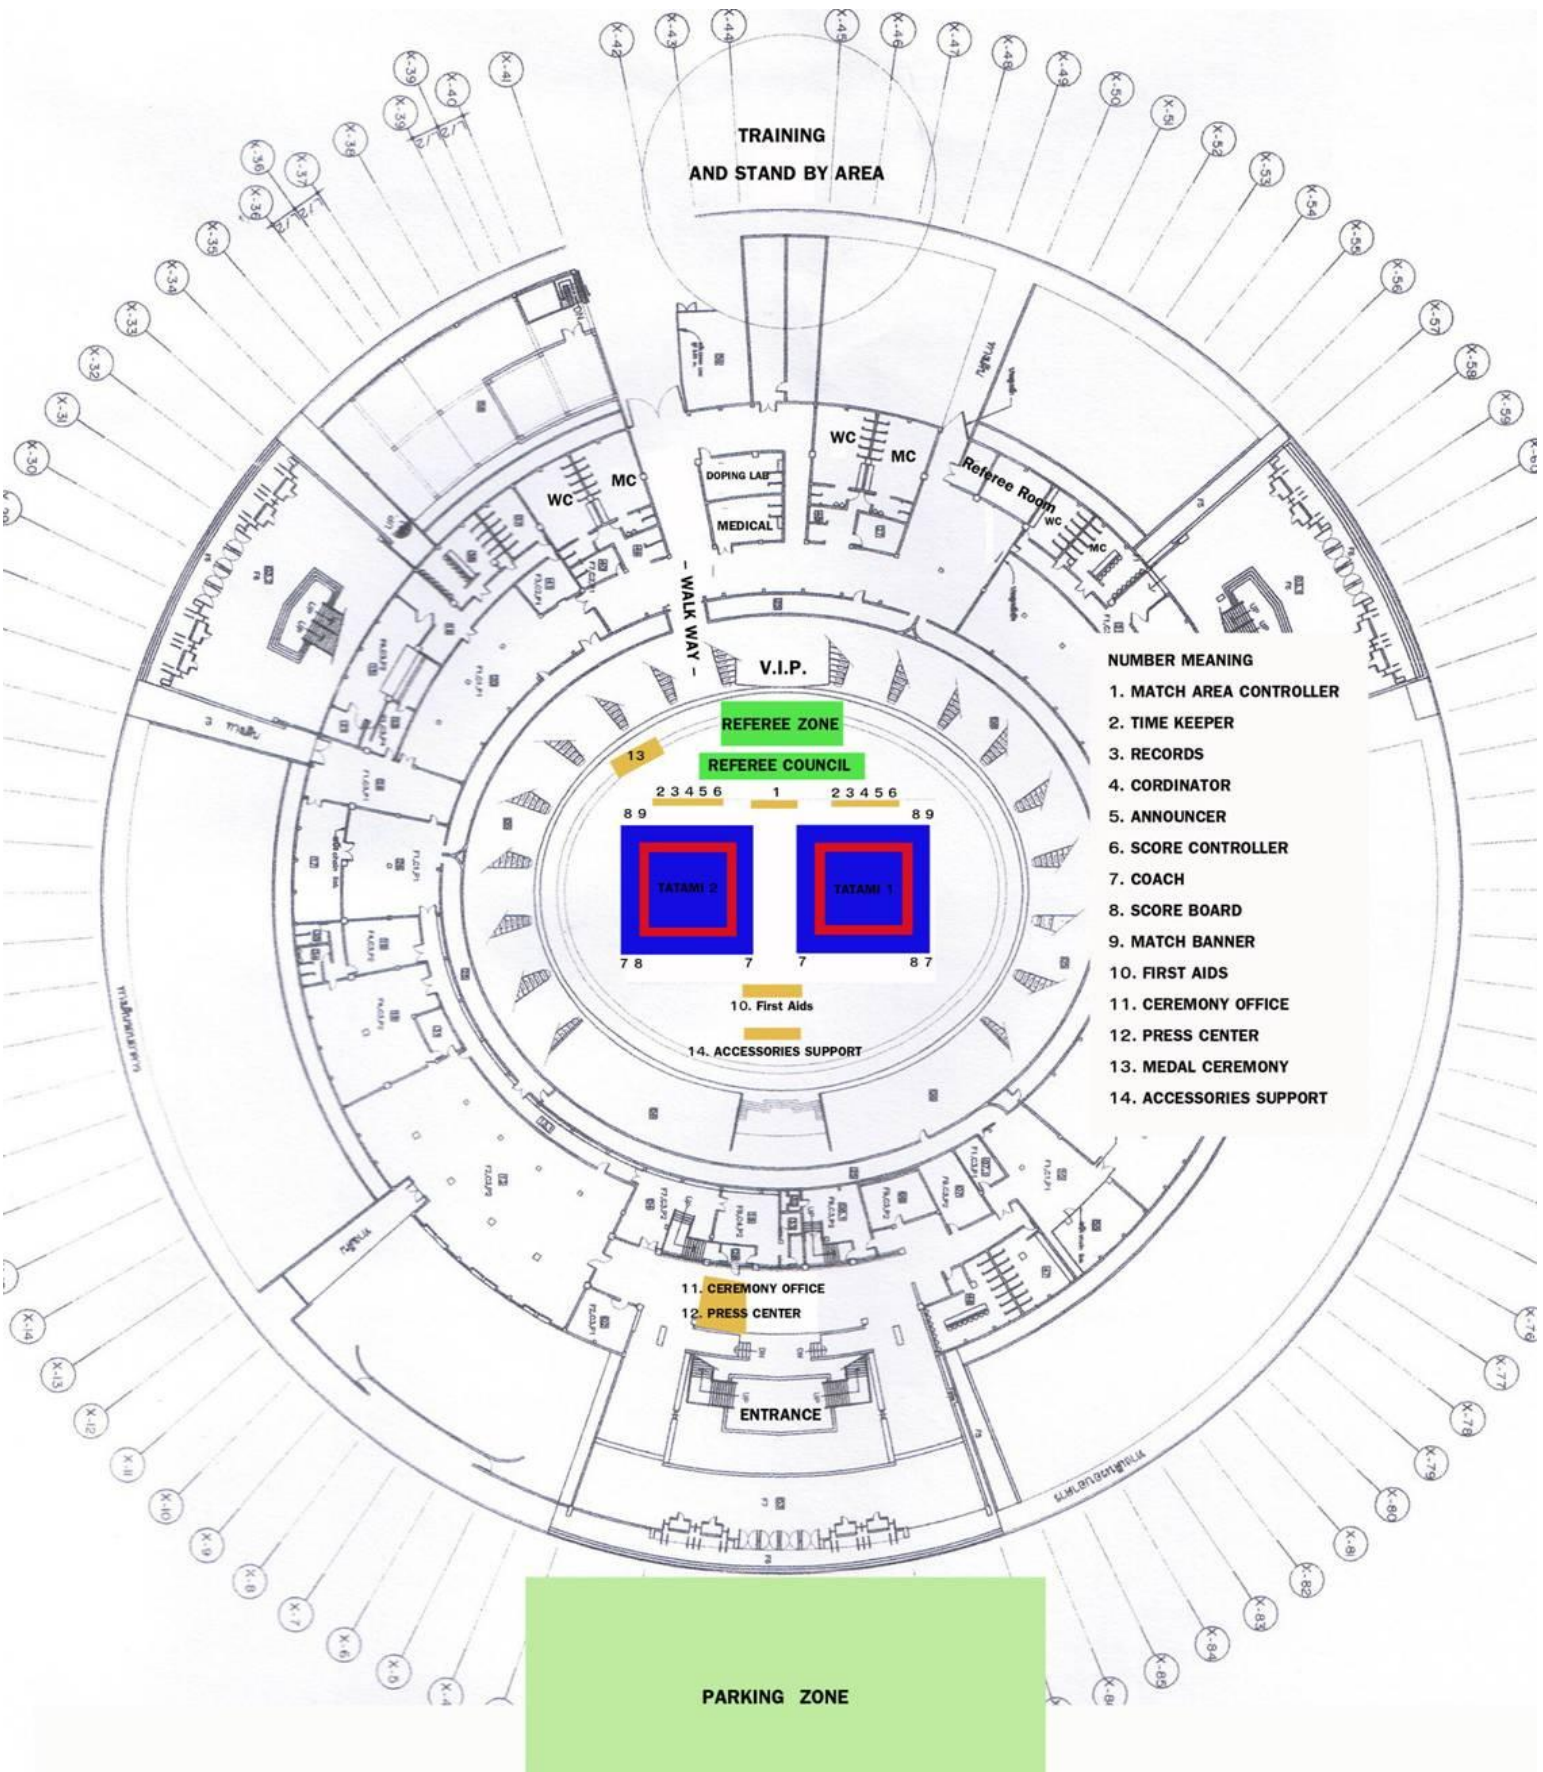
X-42 X-43 X-44 X-45 X-46 X-47 X-48 X-49 X-50 X-51 X-52 X-53 X-54 X-55 X-56 X-57 X-58 X-59
X-41 X-40 X-39 X-39 X-38 X-37 X-36 X-36 X-35 X-34 X-33 X-32 X-31 X-30

TRAINING
AND STAND BY AREA

WC MC
DOPING LAB
MEDICAL
WC MC
Referee Room
WC MC

– WALK WAY –

V.I.P.

REFEREE ZONE
13
REFEREE COUNCIL

2 3 4 5 6 1 2 3 4 5 6
8 9 8 9
TATAMI 2 TATAMI 1
7 8 7 7 8 7

10. First Aids
14. ACCESSORIES SUPPORT

NUMBER MEANING
1. MATCH AREA CONTROLLER
2. TIME KEEPER
3. RECORDS
4. CORDINATOR
5. ANNOUNCER
6. SCORE CONTROLLER
7. COACH
8. SCORE BOARD
9. MATCH BANNER
10. FIRST AIDS
11. CEREMONY OFFICE
12. PRESS CENTER
13. MEDAL CEREMONY
14. ACCESSORIES SUPPORT

11. CEREMONY OFFICE
12. PRESS CENTER

ENTRANCE

X-14 X-13 X-12 X-11 X-10 X-9 X-8 X-7 X-6 X-5 X-4
X-76 X-77 X-78 X-79 X-80 X-81 X-82 X-83 X-84 X-85 X-86

PARKING ZONE